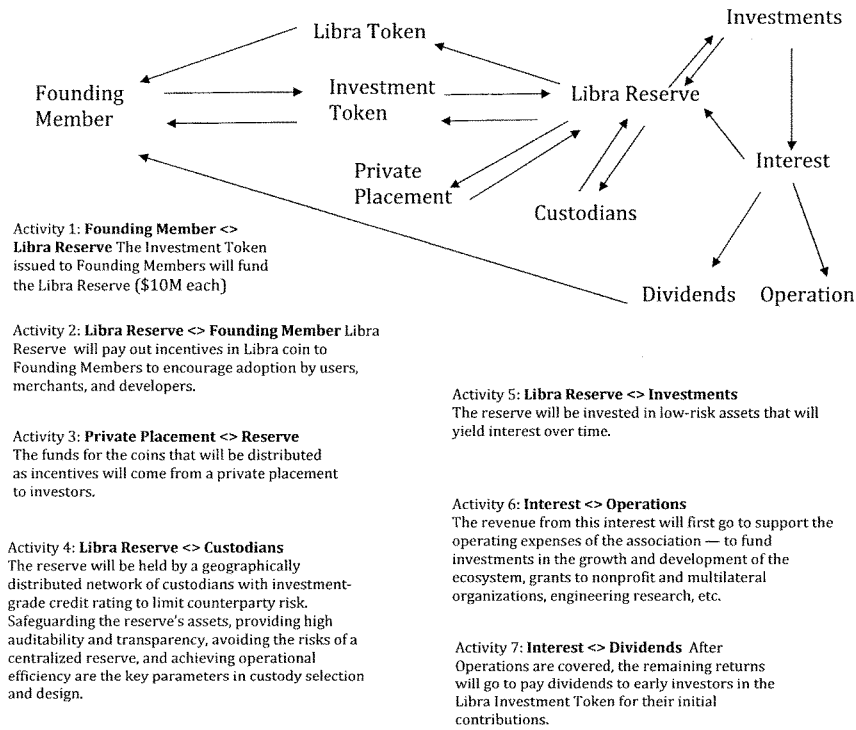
Libra Token

Investments

Founding Member

Investment Token

Libra Reserve

Private Placement

Custodians

Interest

Dividends

Operation

Activity 1: **Founding Member <> Libra Reserve** The Investment Token issued to Founding Members will fund the Libra Reserve ($10M each)

Activity 2: **Libra Reserve <> Founding Member** Libra Reserve will pay out incentives in Libra coin to Founding Members to encourage adoption by users, merchants, and developers.

Activity 3: **Private Placement <> Reserve** The funds for the coins that will be distributed as incentives will come from a private placement to investors.

Activity 4: **Libra Reserve <> Custodians** The reserve will be held by a geographically distributed network of custodians with investment-grade credit rating to limit counterparty risk. Safeguarding the reserve's assets, providing high auditability and transparency, avoiding the risks of a centralized reserve, and achieving operational efficiency are the key parameters in custody selection and design.

Activity 5: **Libra Reserve <> Investments** The reserve will be invested in low-risk assets that will yield interest over time.

Activity 6: **Interest <> Operations** The revenue from this interest will first go to support the operating expenses of the association — to fund investments in the growth and development of the ecosystem, grants to nonprofit and multilateral organizations, engineering research, etc.

Activity 7: **Interest <> Dividends** After Operations are covered, the remaining returns will go to pay dividends to early investors in the Libra Investment Token for their initial contributions.